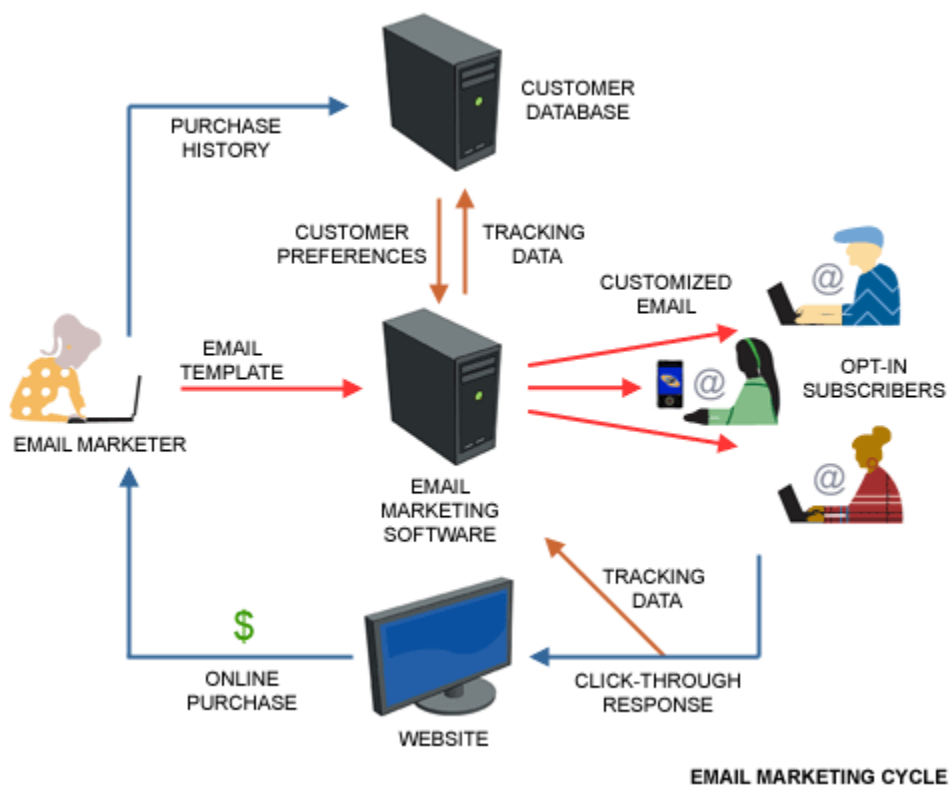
PURCHASE HISTORY

CUSTOMER DATABASE

CUSTOMER PREFERENCES

TRACKING DATA

CUSTOMIZED EMAIL

@

@

OPT-IN SUBSCRIBERS

EMAIL TEMPLATE

EMAIL MARKETER

@

EMAIL MARKETING SOFTWARE

TRACKING DATA

$

ONLINE PURCHASE

CLICK-THROUGH RESPONSE

WEBSITE

EMAIL MARKETING CYCLE